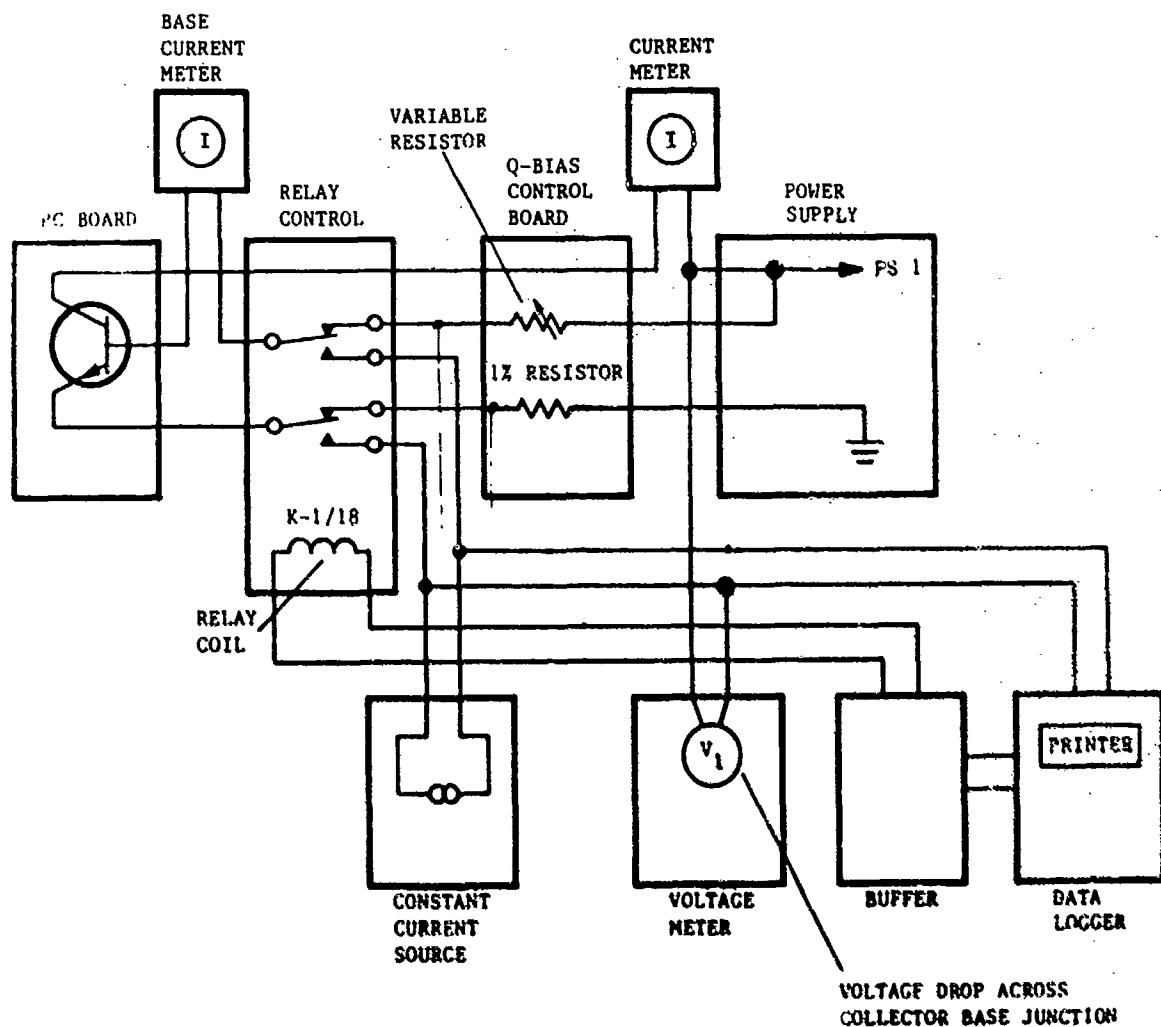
BASE CURRENT METER

I

CURRENT METER

I

VARIABLE RESISTOR

Q-BIAS CONTROL BOARD

RELAY CONTROL

POWER SUPPLY

PC BOARD

PS 1

1% RESISTOR

K-1/18

RELAY COIL

PRINTER

$V_1$

CONSTANT CURRENT SOURCE

VOLTAGE METER

BUFFER

DATA LOGGER

VOLTAGE DROP ACROSS COLLECTOR BASE JUNCTION